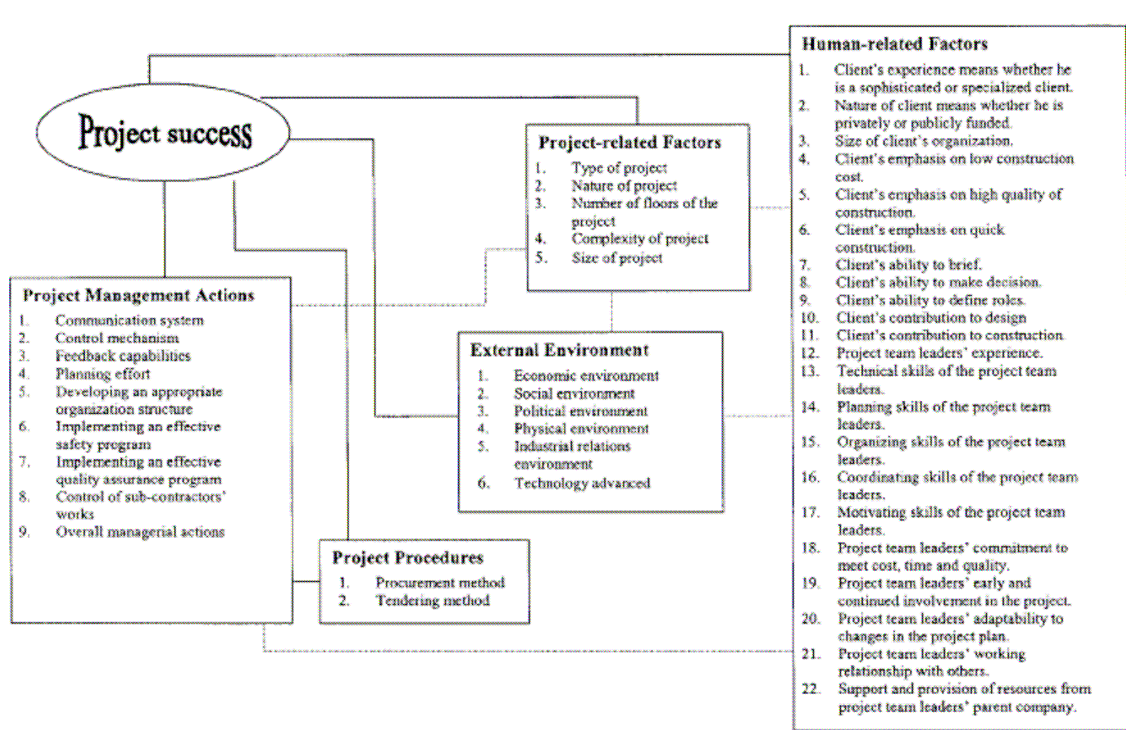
Project success

Project-related Factors
1. Type of project
2. Nature of project
3. Number of floors of the project
4. Complexity of project
5. Size of project

Human-related Factors
1. Client's experience means whether he is a sophisticated or specialized client.
2. Nature of client means whether he is privately or publicly funded.
3. Size of client's organization.
4. Client's emphasis on low construction cost.
5. Client's emphasis on high quality of construction.
6. Client's emphasis on quick construction.
7. Client's ability to brief.
8. Client's ability to make decision.
9. Client's ability to define roles.
10. Client's contribution to design
11. Client's contribution to construction.
12. Project team leaders' experience.
13. Technical skills of the project team leaders.
14. Planning skills of the project team leaders.
15. Organizing skills of the project team leaders.
16. Coordinating skills of the project team leaders.
17. Motivating skills of the project team leaders.
18. Project team leaders' commitment to meet cost, time and quality.
19. Project team leaders' early and continued involvement in the project.
20. Project team leaders' adaptability to changes in the project plan.
21. Project team leaders' working relationship with others.
22. Support and provision of resources from project team leaders' parent company.

Project Management Actions
1. Communication system
2. Control mechanism
3. Feedback capabilities
4. Planning effort
5. Developing an appropriate organization structure
6. Implementing an effective safety program
7. Implementing an effective quality assurance program
8. Control of sub-contractors' works
9. Overall managerial actions

External Environment
1. Economic environment
2. Social environment
3. Political environment
4. Physical environment
5. Industrial relations environment
6. Technology advanced

Project Procedures
1. Procurement method
2. Tendering method